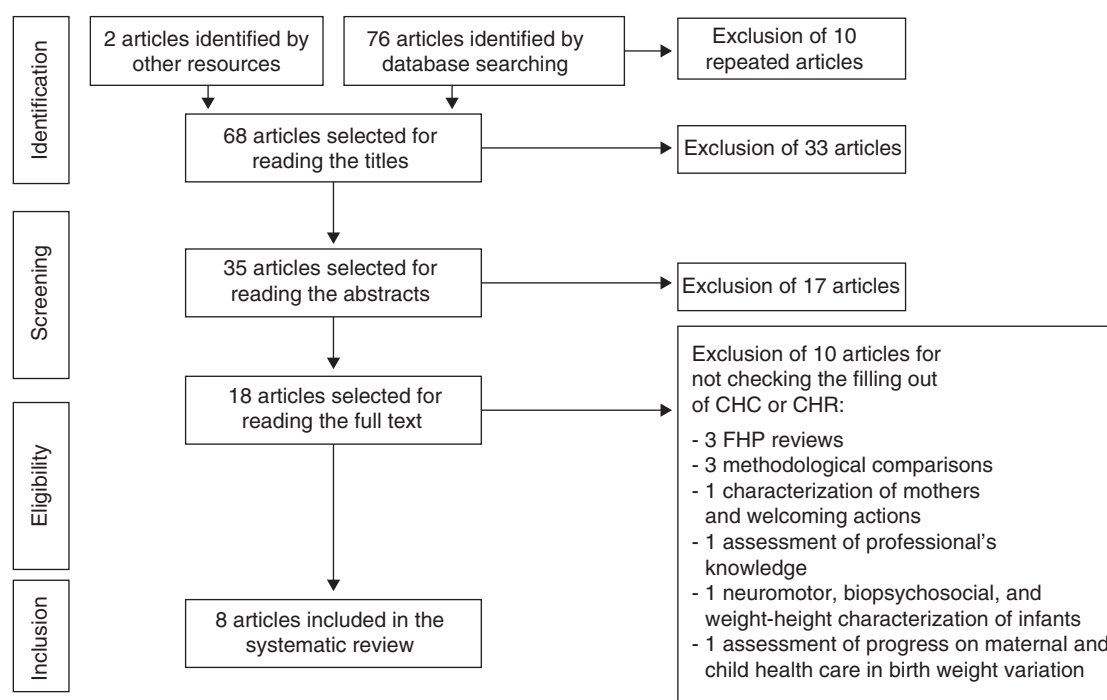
Identification

2 articles identified by other resources

76 articles identified by database searching

Exclusion of 10 repeated articles

68 articles selected for reading the titles

Exclusion of 33 articles

Screening

35 articles selected for reading the abstracts

Exclusion of 17 articles

Eligibility

18 articles selected for reading the full text

Exclusion of 10 articles for not checking the filling out of CHC or CHR:
- 3 FHP reviews
- 3 methodological comparisons
- 1 characterization of mothers and welcoming actions
- 1 assessment of professional's knowledge
- 1 neuromotor, biopsychosocial, and weight-height characterization of infants
- 1 assessment of progress on maternal and child health care in birth weight variation

Inclusion

8 articles included in the systematic review